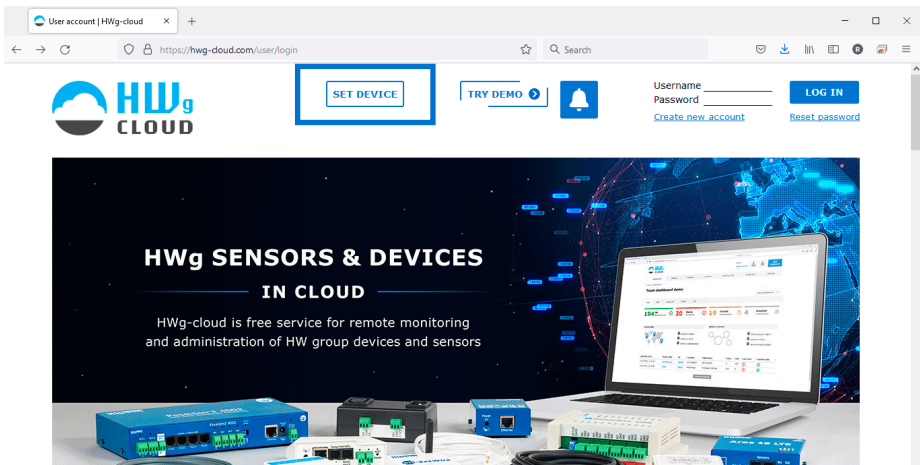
User account | HWg-cloud ×

https://hwg-cloud.com/user/login

Search

HWg CLOUD

SET DEVICE

TRY DEMO

Username
Password

LOG IN

Create new account

Reset password

HWg SENSORS & DEVICES

IN CLOUD

HWg-cloud is free service for remote monitoring and administration of HW group devices and sensors